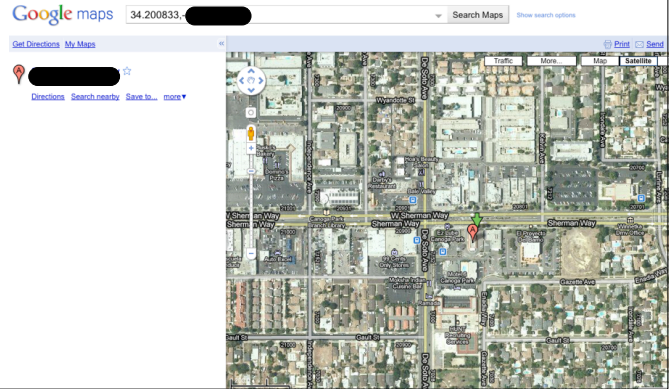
Google maps

34.200833,-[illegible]

Search Maps

Show search options

Get Directions My Maps

Print Send

Directions Search nearby Save to... more▾

Traffic More... Map Satellite

Wyandotte St

De Soto Ave

W Sherman Way

Sherman Way

Sherman Way

Canoga Park Branch Library

Gazette Ave

Gault St

El Proyecto del Barrio

Mabel's Kitchen Cuisine Bar

Canoga Park Elementary

Faculty Ave

Remmet Ave

Jordan Ave

Irondale Ave

Wolfskill Ave

Kalk Ave

Denny's

Fresh Restaurant

Mabel Valley

Ramada

Rio's Beauty Salon

Canoga Park

20700

20800

20900

21000

20707

20701

20745